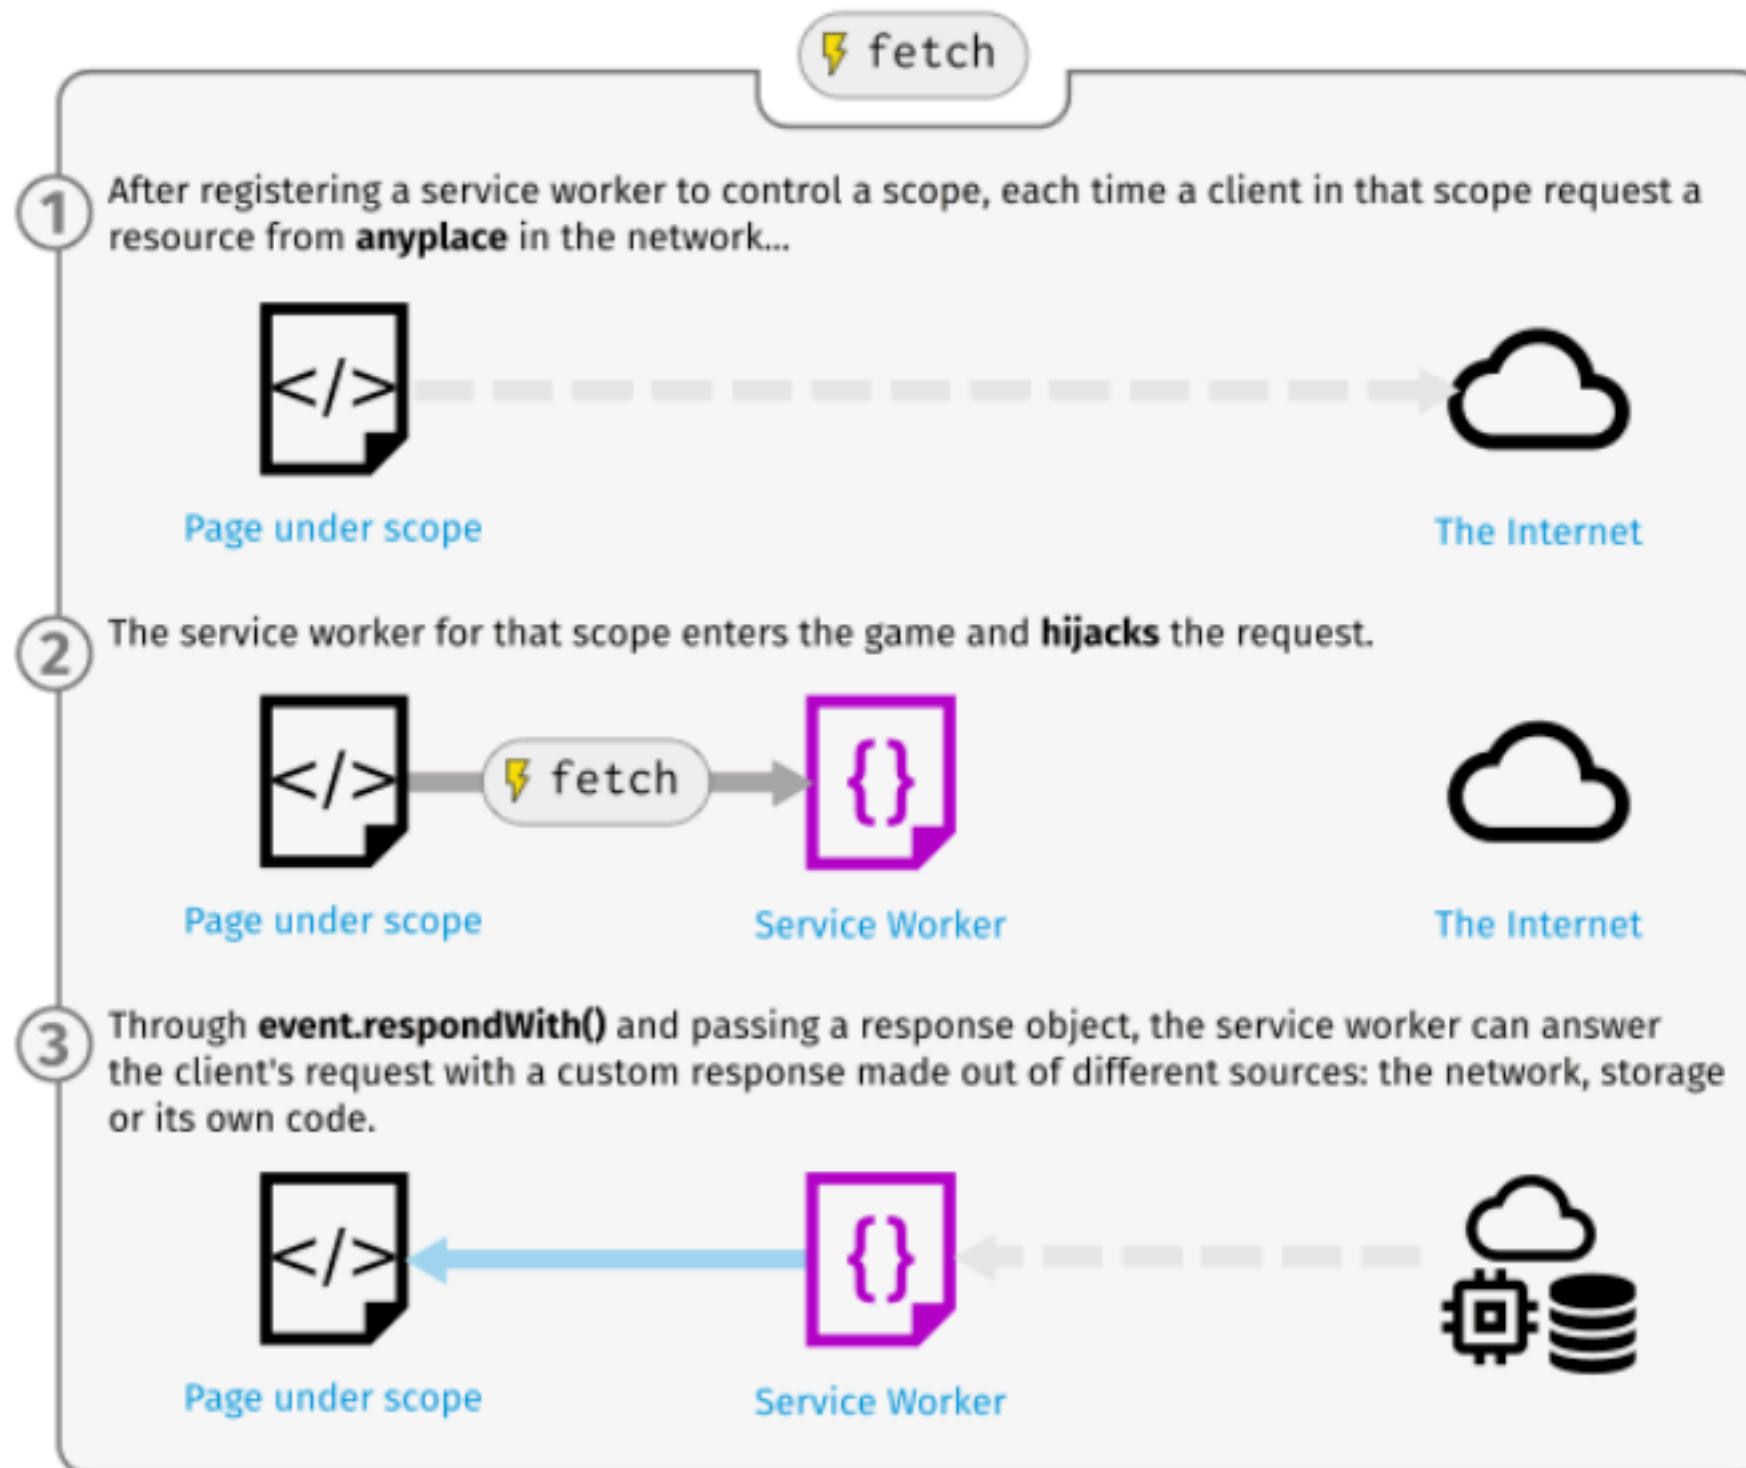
fetch

1 After registering a service worker to control a scope, each time a client in that scope request a resource from **anyplace** in the network...

</>

Page under scope

The Internet

2 The service worker for that scope enters the game and **hijacks** the request.

</>

fetch

{}

Page under scope

Service Worker

The Internet

3 Through **event.respondWith()** and passing a response object, the service worker can answer the client's request with a custom response made out of different sources: the network, storage or its own code.

</>

{}

Page under scope

Service Worker